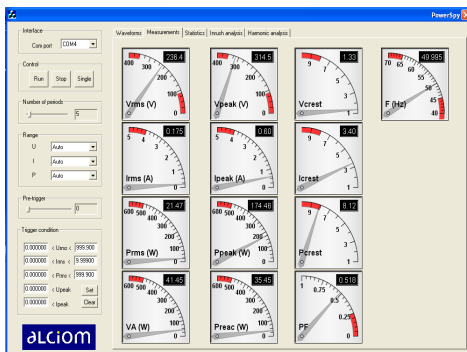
PowerSpy

Interface
Com port COM4

Control
Run Stop Single

Number of periods
5

Range
U Auto
I Auto
P Auto

Pre-trigger
0

Trigger condition
0.000000 < Urms < 999.900
0.000000 < Irms < 9.99900
0.000000 < Prms < 999.900
0.000000 < Upeak Set
0.000000 < Ipeak Clear

alciom

Waveforms Measurements Statistics Inrush analysis Harmonic analysis

236.4
400 300 200 100 0
Vrms (V)

314.5
400 300 200 100 0
Vpeak (V)

1.33
9 7 5 3 1
Vcrest

49.995
70 65 60 55 50 45 40
F (Hz)

0.175
5 4 3 2 1 0
Irms (A)

0.60
5 4 3 2 1 0
Ipeak (A)

3.40
9 7 5 3 1
Icrest

21.47
600 500 400 300 200 100 0
Prms (W)

174.46
600 500 400 300 200 100 0
Ppeak (W)

8.12
9 7 5 3 1
Pcrest

41.45
600 500 400 300 200 100 0
VA (W)

35.45
600 500 400 300 200 100 0
Preac (W)

0.518
1 0.75 0.5 0.25 0
PF